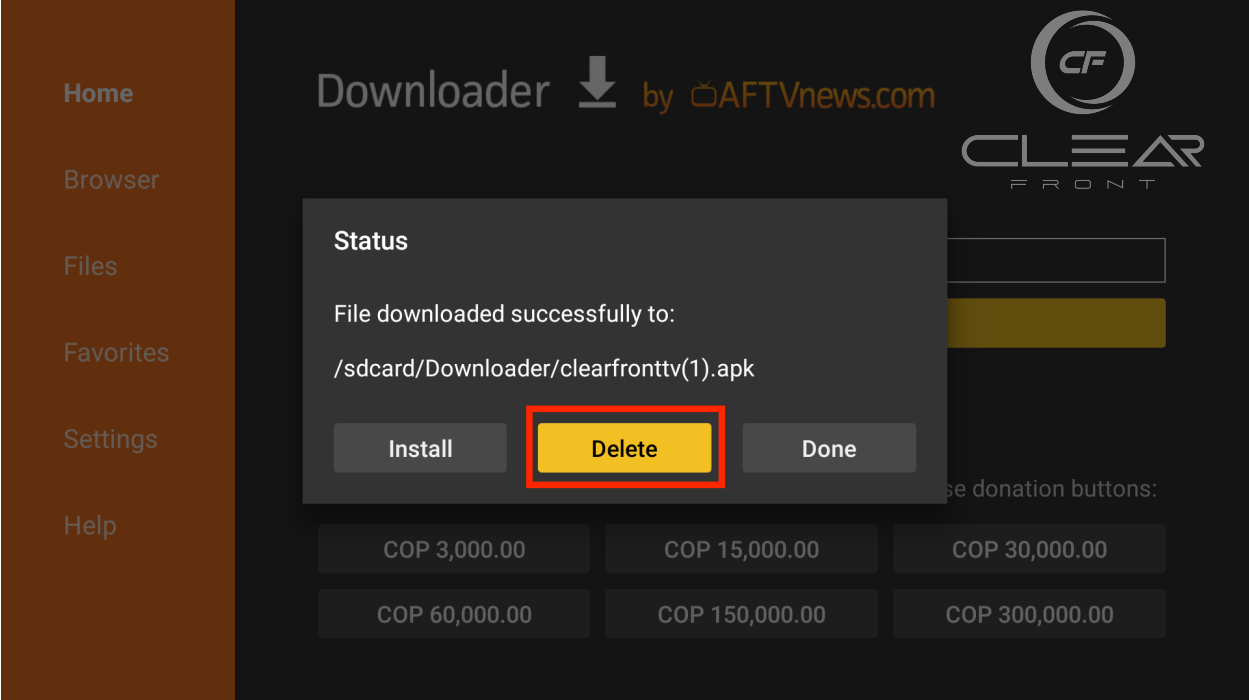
Home

Browser

Files

Favorites

Settings

Help

Downloader by AFTVnews.com

CF
CLEAR
FRONT

Status

File downloaded successfully to:

/sdcard/Downloader/clearfronttv(1).apk

Install

Delete

Done

se donation buttons:

| COP 3,000.00 | COP 15,000.00 | COP 30,000.00 |
|---|---|---|
| COP 60,000.00 | COP 150,000.00 | COP 300,000.00 |